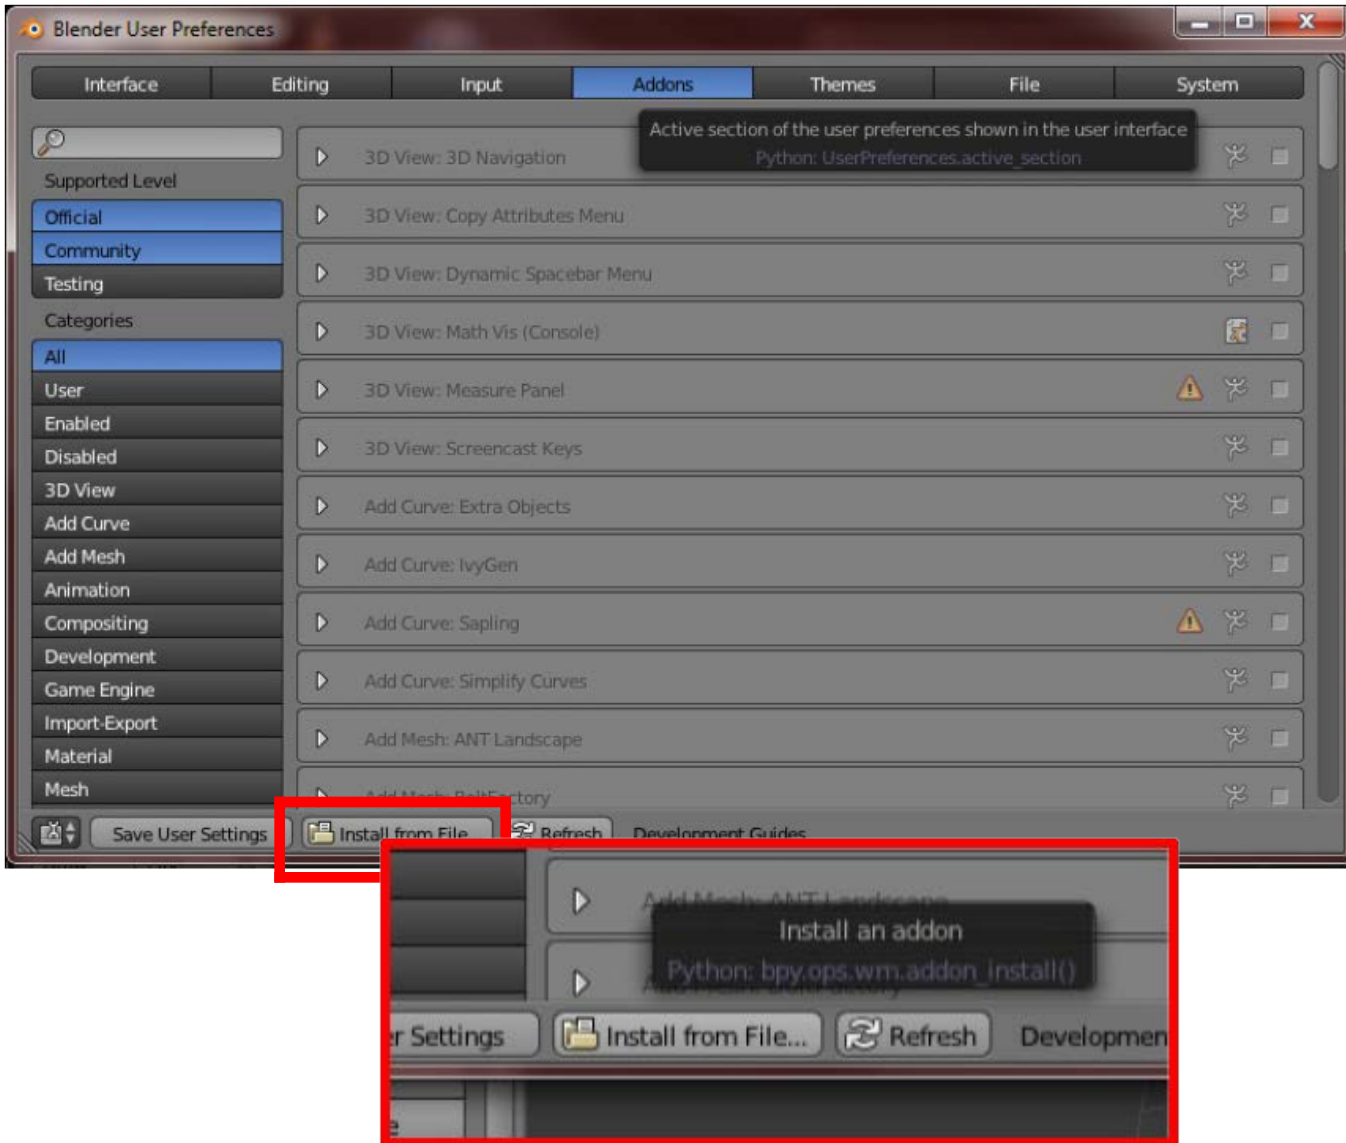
Blender User Preferences

Interface | Editing | Input | Addons | Themes | File | System

Supported Level
Official
Community
Testing
Categories
All
User
Enabled
Disabled
3D View
Add Curve
Add Mesh
Animation
Compositing
Development
Game Engine
Import-Export
Material
Mesh

Active section of the user preferences shown in the user interface
Python: UserPreferences.active_section

3D View: 3D Navigation
3D View: Copy Attributes Menu
3D View: Dynamic Spacebar Menu
3D View: Math Vis (Console)
3D View: Measure Panel
3D View: Screencast Keys
Add Curve: Extra Objects
Add Curve: IvyGen
Add Curve: Sapling
Add Curve: Simplify Curves
Add Mesh: ANT Landscape
Add Mesh: BoltFactory

Save User Settings
Install from File
Refresh
Development Guides

Add Mesh: ANT Landscape
Install an addon
Python: bpy.ops.wm.addon_install()
r Settings
Install from File...
Refresh
Developmen